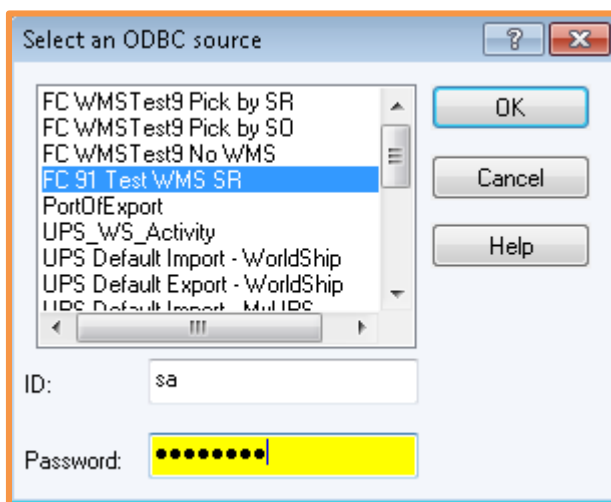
Select an ODBC source

?

FC WMSTest9 Pick by SR
FC WMSTest9 Pick by SO
FC WMSTest9 No WMS
FC 91 Test WMS SR
PortOfExport
UPS_WS_Activity
UPS Default Import - WorldShip
UPS Default Export - WorldShip
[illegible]

OK

Cancel

Help

ID: sa

Password: ••••••••